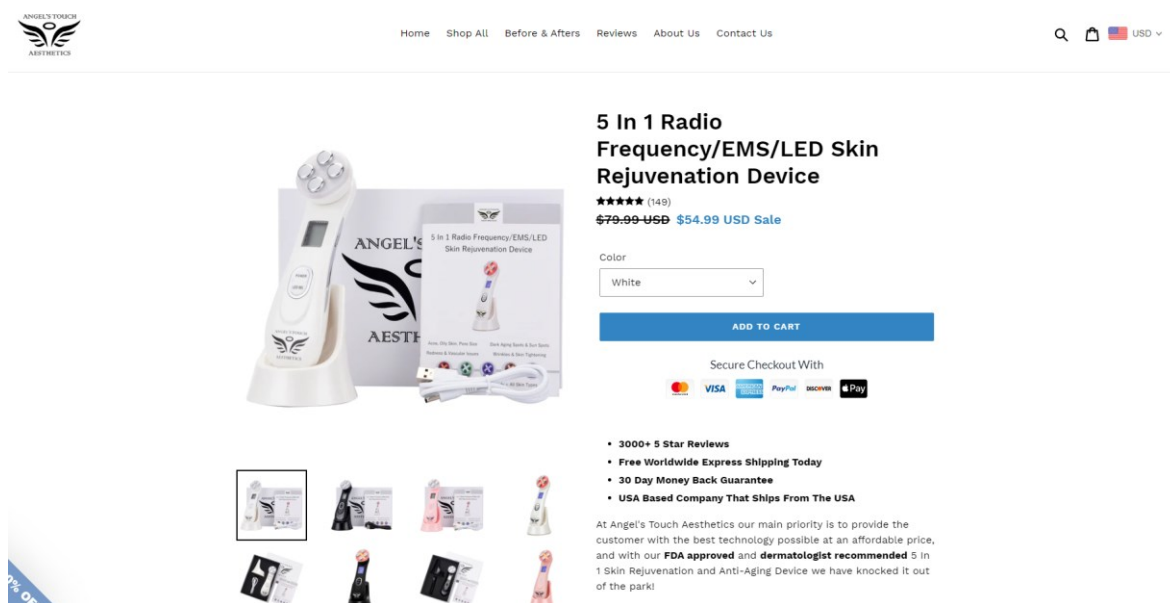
ANGEL'S TOUCH
AESTHETICS

Home Shop All Before & Afters Reviews About Us Contact Us

USD

5 In 1 Radio Frequency/EMS/LED Skin Rejuvenation Device

★★★★★ (149)

~~$79.99 USD~~ $54.99 USD Sale

Color

White

ADD TO CART

Secure Checkout With

VISA PayPal DISCOVER Pay

ANGEL'S
AESTH

5 In 1 Radio Frequency/EMS/LED Skin Rejuvenation Device

- 3000+ 5 Star Reviews
- Free Worldwide Express Shipping Today
- 30 Day Money Back Guarantee
- USA Based Company That Ships From The USA

At Angel's Touch Aesthetics our main priority is to provide the customer with the best technology possible at an affordable price, and with our **FDA approved** and **dermatologist recommended** 5 In 1 Skin Rejuvenation and Anti-Aging Device we have knocked it out of the park!

% OF